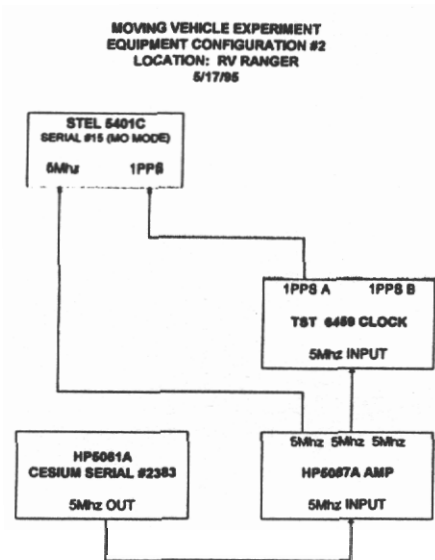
MOVING VEHICLE EXPERIMENT
EQUIPMENT CONFIGURATION #2
LOCATION: RV RANGER
5/17/95

STEL 5401C
SERIAL #15 (MO MODE)
5Mhz 1PPS

1PPS A 1PPS B
TST 6459 CLOCK
5Mhz INPUT

HP5061A
CESIUM SERIAL #2383
5Mhz OUT

5Mhz 5Mhz 5Mhz
HP5087A AMP
5Mhz INPUT